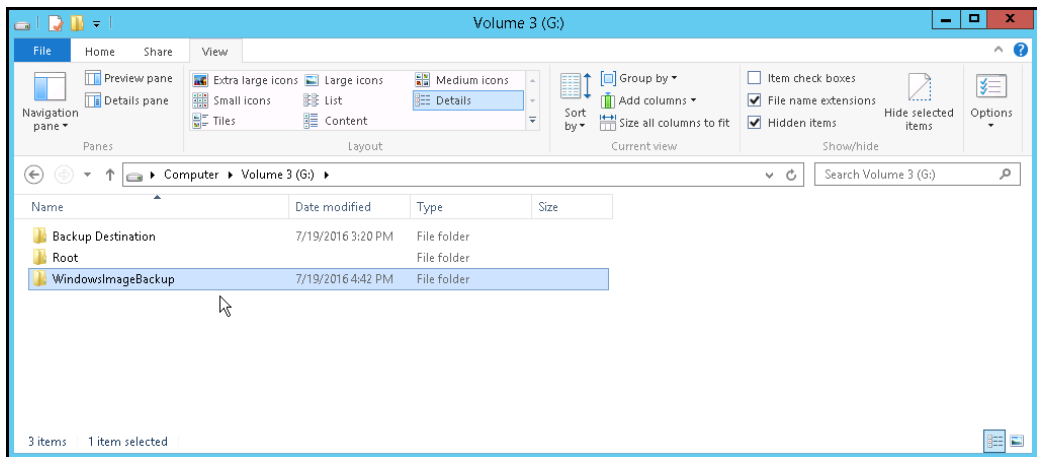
Volume 3 (G:)

File Home Share View

Preview pane
Details pane
Navigation pane ▾
Panes

Extra large icons Large icons Medium icons
Small icons List Details
Tiles Content
Layout

Sort by ▾
Group by ▾
Add columns ▾
Size all columns to fit
Current view

Item check boxes
File name extensions
Hidden items
Hide selected items
Show/hide

Options

Computer ▸ Volume 3 (G:) ▸

Search Volume 3 (G:)

| Name | Date modified | Type | Size |
|---|---|---|---|
| Backup Destination | 7/19/2016 3:20 PM | File folder | |
| Root | | File folder | |
| WindowsImageBackup | 7/19/2016 4:42 PM | File folder | |

3 items 1 item selected